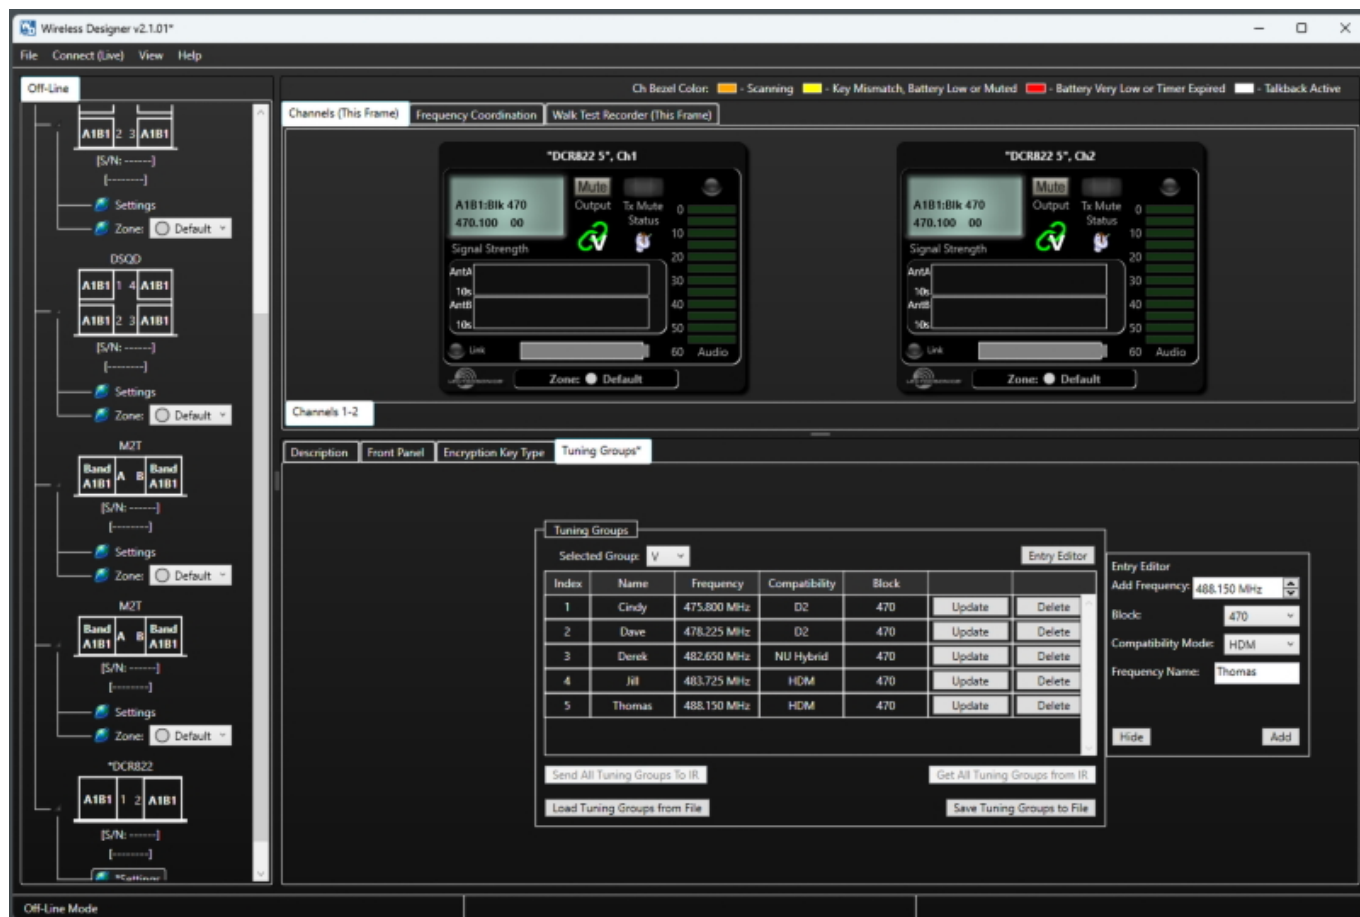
Wireless Designer v2.1.01*

File Connect (Live) View Help

Off-Line

A1B1 2 3 A1B1
[S/N: ------]
[--------]
Settings
Zone: Default

DSQD
A1B1 1 4 A1B1
A1B1 2 3 A1B1
[S/N: ------]
[--------]
Settings
Zone: Default

M2T
Band A1B1 A B Band A1B1
[S/N: ------]
[--------]
Settings
Zone: Default

M2T
Band A1B1 A B Band A1B1
[S/N: ------]
[--------]
Settings
Zone: Default

*DCR822
A1B1 1 2 A1B1
[S/N: ------]
[--------]
*Settings

Ch Bezel Color: - Scanning - Key Mismatch, Battery Low or Muted - Battery Very Low or Timer Expired - Talkback Active

Channels (This Frame) Frequency Coordination Walk Test Recorder (This Frame)

"DCR822 5", Ch1
A1B1:Blk 470
470.100 00
Mute
Output
Tx Mute Status
Signal Strength
AntA
10s
AntB
10s
Link
0 10 20 30 40 50 60 Audio
Zone: Default

"DCR822 5", Ch2
A1B1:Blk 470
470.100 00
Mute
Output
Tx Mute Status
Signal Strength
AntA
10s
AntB
10s
Link
0 10 20 30 40 50 60 Audio
Zone: Default

Channels 1-2

Description Front Panel Encryption Key Type Tuning Groups*

Tuning Groups
Selected Group: V
Entry Editor

| Index | Name | Frequency | Compatibility | Block | | |
|---|---|---|---|---|---|---|
| 1 | Cindy | 475.800 MHz | D2 | 470 | Update | Delete |
| 2 | Dave | 478.225 MHz | D2 | 470 | Update | Delete |
| 3 | Derek | 482.650 MHz | NU Hybrid | 470 | Update | Delete |
| 4 | Jill | 483.725 MHz | HDM | 470 | Update | Delete |
| 5 | Thomas | 488.150 MHz | HDM | 470 | Update | Delete |

Send All Tuning Groups To IR
Get All Tuning Groups from IR
Load Tuning Groups from File
Save Tuning Groups to File

Entry Editor
Add Frequency: 488.150 MHz
Block: 470
Compatibility Mode: HDM
Frequency Name: Thomas
Hide
Add

Off-Line Mode